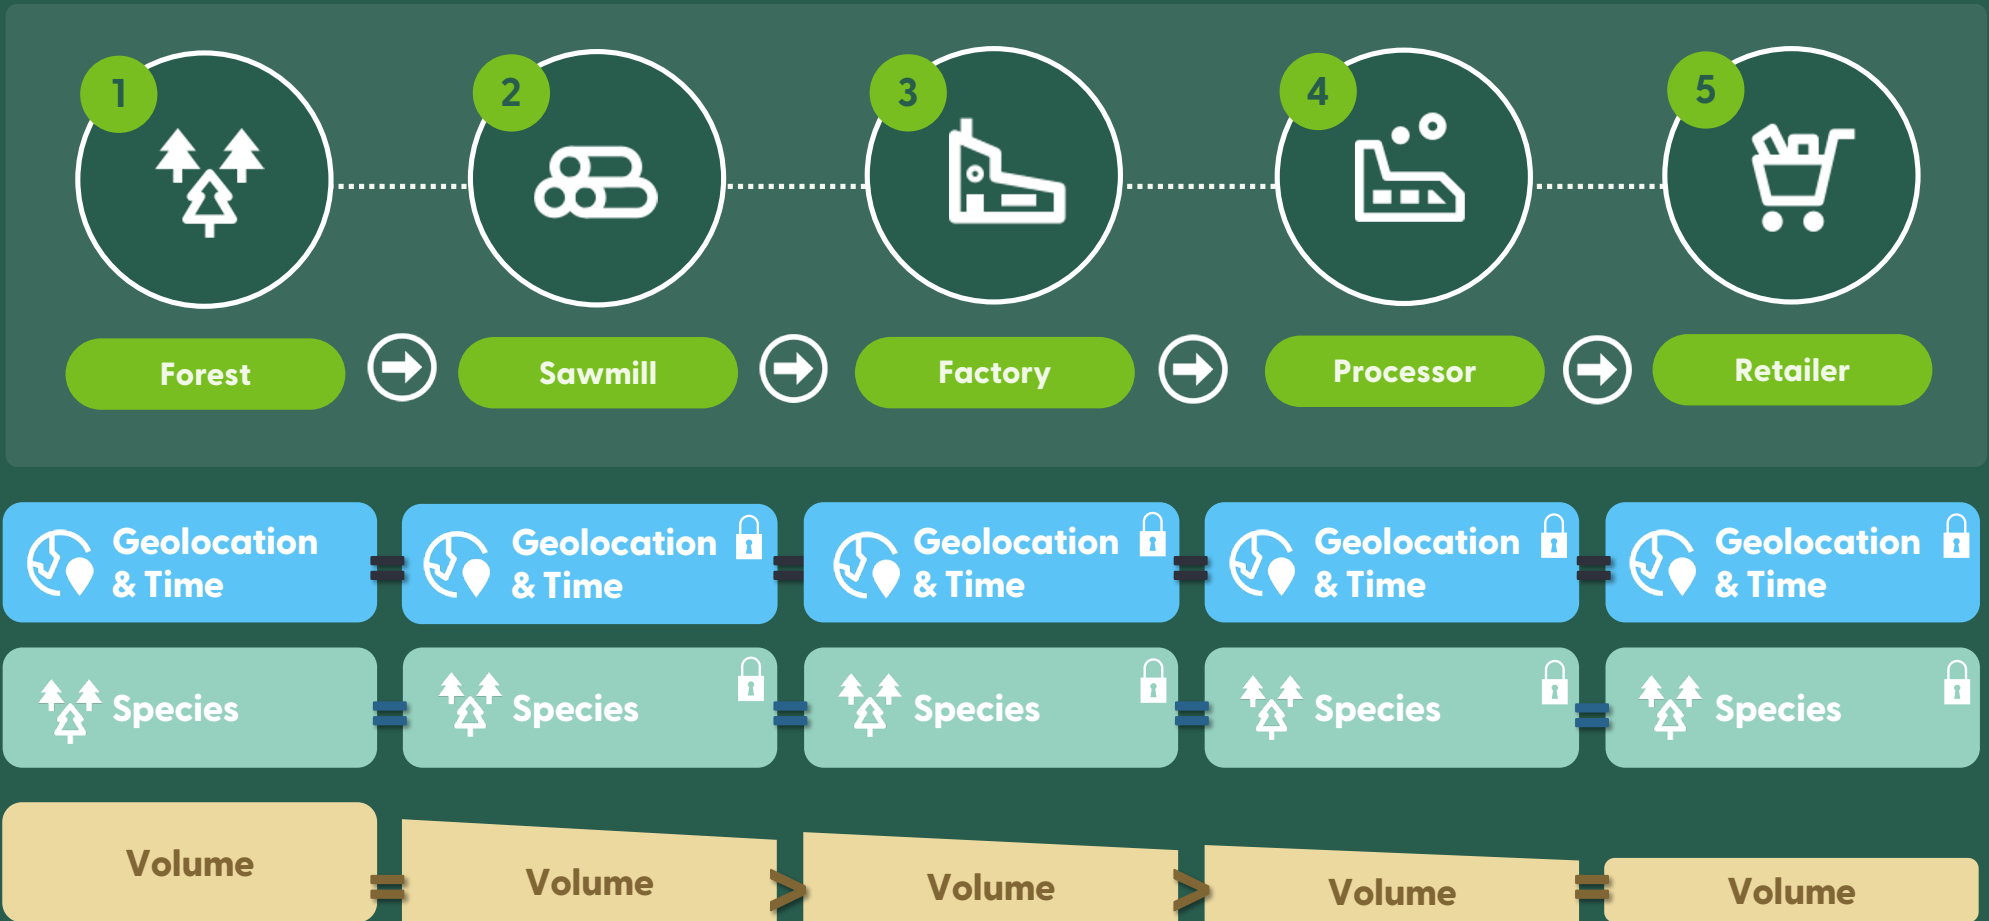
1 Forest
2 Sawmill
3 Factory
4 Processor
5 Retailer

Geolocation & Time = Geolocation & Time = Geolocation & Time = Geolocation & Time = Geolocation & Time

Species = Species = Species = Species = Species

Volume = Volume > Volume > Volume = Volume